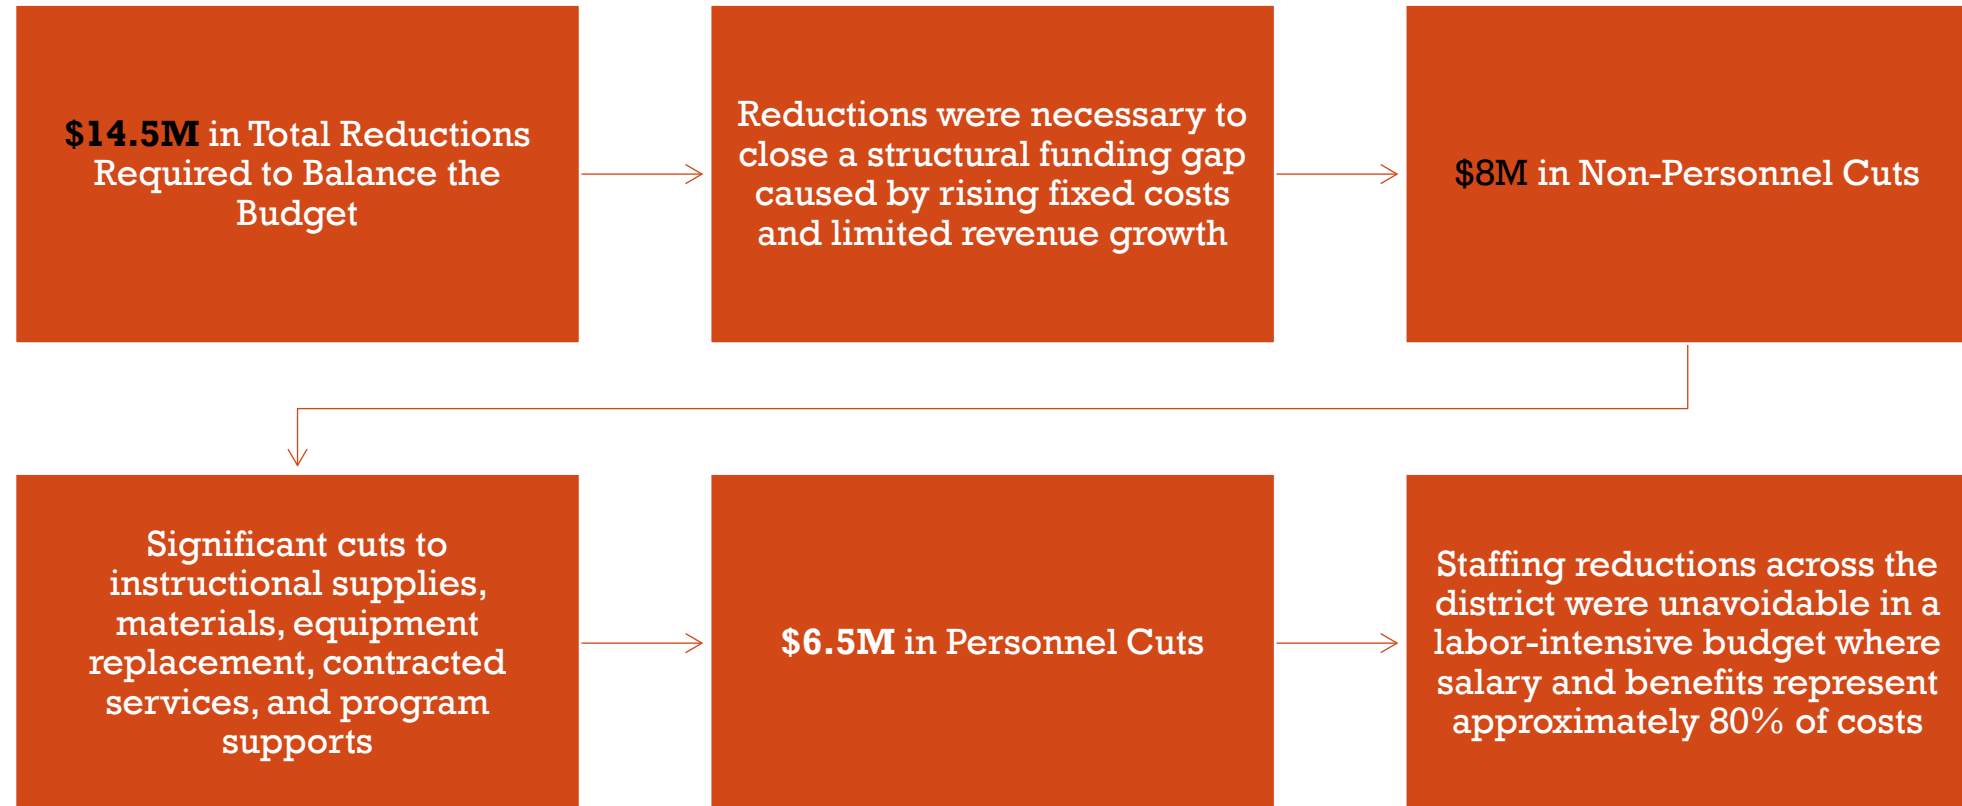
$14.5M in Total Reductions Required to Balance the Budget

Reductions were necessary to close a structural funding gap caused by rising fixed costs and limited revenue growth

$8M in Non-Personnel Cuts

Significant cuts to instructional supplies, materials, equipment replacement, contracted services, and program supports

$6.5M in Personnel Cuts

Staffing reductions across the district were unavoidable in a labor-intensive budget where salary and benefits represent approximately 80% of costs